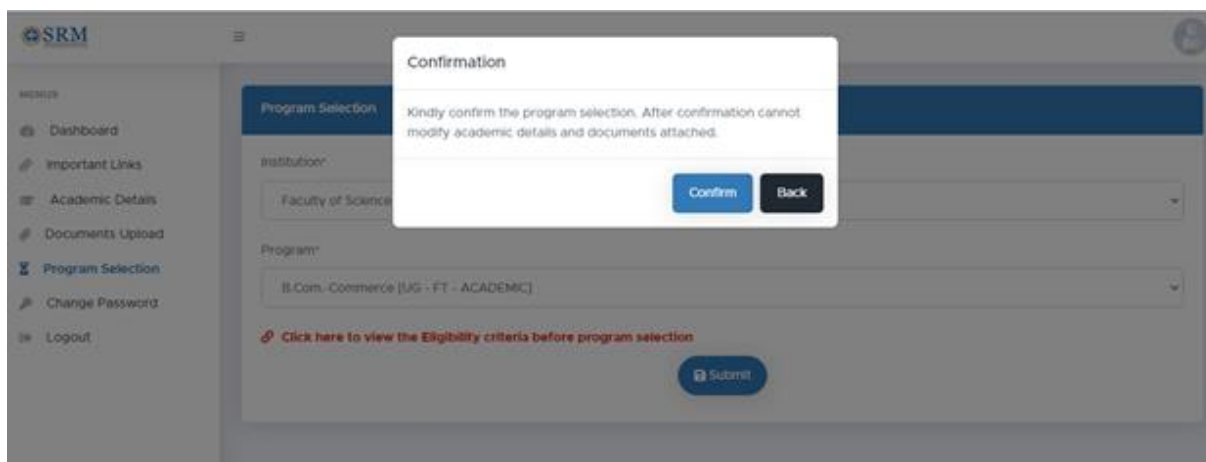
SRM

MENUS

Dashboard

Important Links

Academic Details

Documents Upload

Program Selection

Change Password

Logout

Program Selection

Institution*

Faculty of Science

Program*

B.Com. Commerce [UG - FT - ACADEMIC]

Click here to view the Eligibility criteria before program selection

Submit

Confirmation

Kindly confirm the program selection. After confirmation cannot modify academic details and documents attached.

Confirm

Back